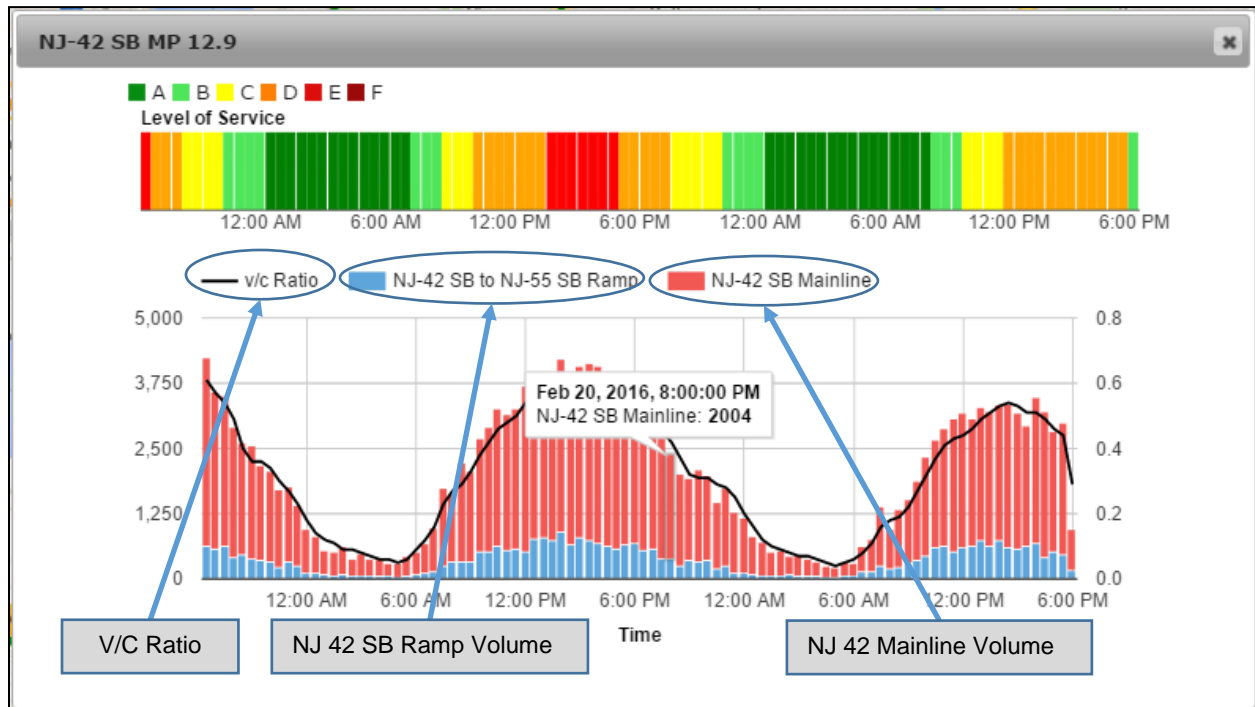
NJ-42 SB MP 12.9

×

A B C D E F

Level of Service

12:00 AM 6:00 AM 12:00 PM 6:00 PM 12:00 AM 6:00 AM 12:00 PM 6:00 PM

v/c Ratio NJ-42 SB to NJ-55 SB Ramp NJ-42 SB Mainline

5,000
3,750
2,500
1,250
0

0.8
0.6
0.4
0.2
0.0

Feb 20, 2016, 8:00:00 PM
NJ-42 SB Mainline: **2004**

12:00 AM 6:00 AM 12:00 PM 6:00 PM 12:00 AM 6:00 AM 12:00 PM 6:00 PM

Time

V/C Ratio

NJ 42 SB Ramp Volume

NJ 42 Mainline Volume